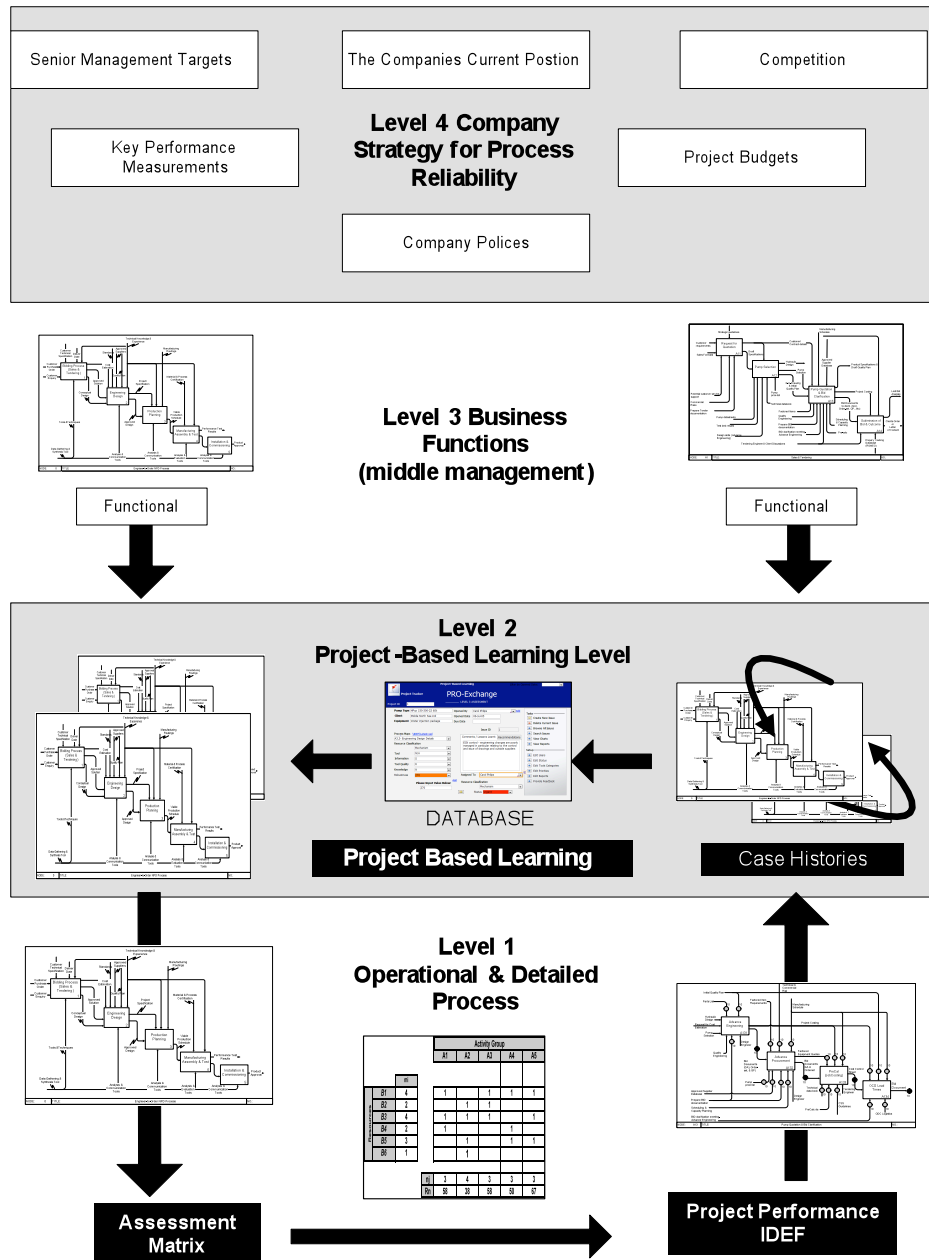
Senior Management Targets

The Companies Current Postion

Competition

Key Performance Measurements

Level 4 Company Strategy for Process Reliability

Project Budgets

Company Polices

Level 3 Business Functions (middle management)

Functional

Functional

Level 2 Project -Based Learning Level

PRO-Exchange

DATABASE

Project Based Learning

Case Histories

Level 1 Operational & Detailed Process

Activity Group

| | | A1 | A2 | A3 | A4 | A5 |
|---|---|---|---|---|---|---|
| | m | | | | | |
| B1 | 4 | 1 | | 1 | 1 | 1 |
| B2 | 3 | | 1 | 1 | | 1 |
| B3 | 4 | 1 | 1 | 1 | | 1 |
| B4 | 2 | 1 | | | 1 | |
| B5 | 3 | | 1 | | 1 | 1 |
| B6 | 1 | | 1 | | | |
| | nj | 2 | 4 | 3 | 3 | 3 |
| | Rn | 50 | 38 | 58 | 50 | 67 |

Assessment Matrix

Project Performance IDEF